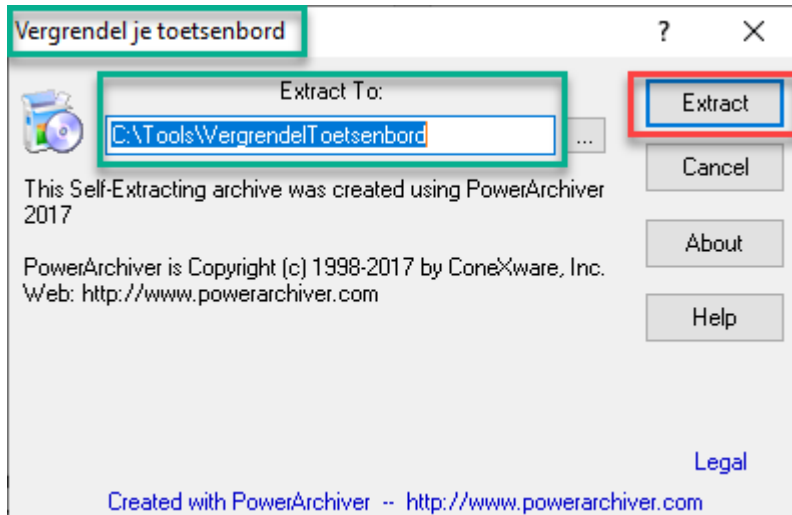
Vergrendel je toetsenbord

?

X

Extract To:

C:\Tools\VergrendelToetsenbord

...

Extract

Cancel

This Self-Extracting archive was created using PowerArchiver 2017

About

PowerArchiver is Copyright (c) 1998-2017 by ConeXware, Inc.
Web: http://www.powerarchiver.com

Help

Legal

Created with PowerArchiver -- http://www.powerarchiver.com